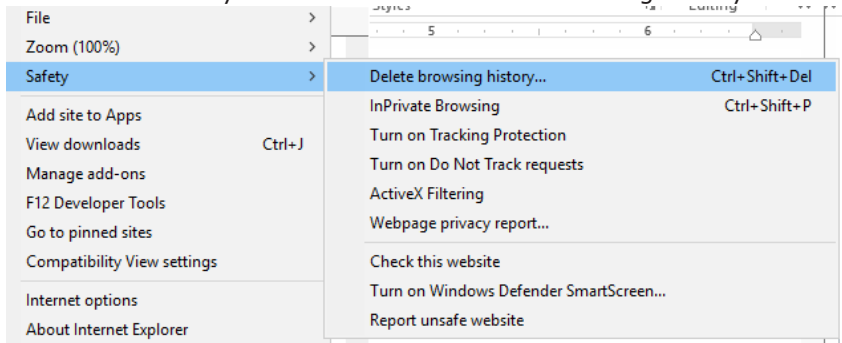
File >
Zoom (100%) >
Safety >

Add site to Apps
View downloads Ctrl+J
Manage add-ons
F12 Developer Tools
Go to pinned sites
Compatibility View settings

Internet options
About Internet Explorer

Delete browsing history... Ctrl+Shift+Del
InPrivate Browsing Ctrl+Shift+P
Turn on Tracking Protection
Turn on Do Not Track requests
ActiveX Filtering
Webpage privacy report...

Check this website
Turn on Windows Defender SmartScreen...
Report unsafe website

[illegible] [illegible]
5 6